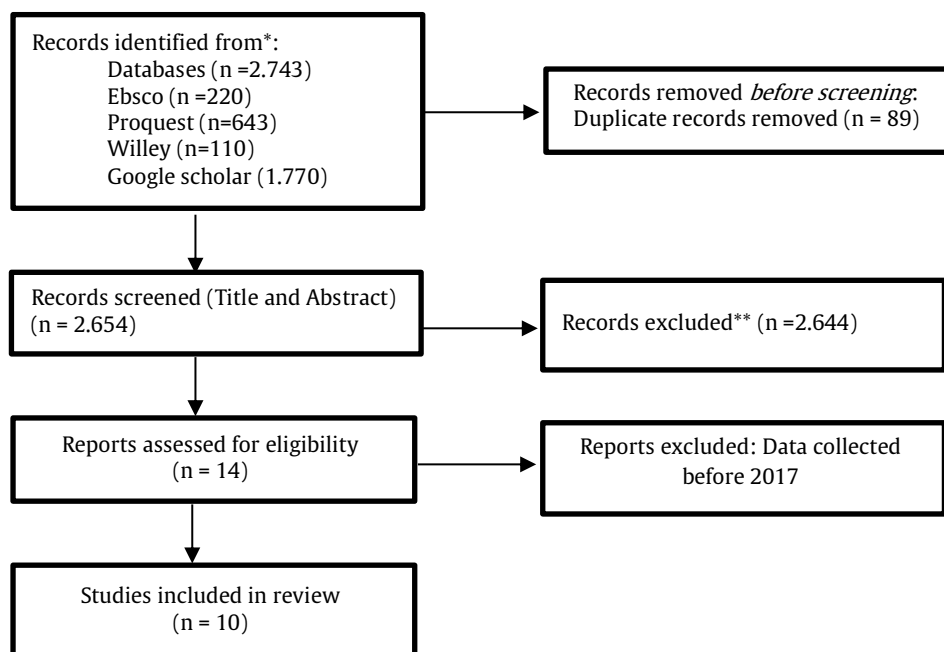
Records identified from*:
Databases (n =2.743)
Ebsco (n =220)
Proquest (n=643)
Willey (n=110)
Google scholar (1.770)

Records removed *before screening*:
Duplicate records removed (n = 89)

Records screened (Title and Abstract)
(n = 2.654)

Records excluded** (n =2.644)

Reports assessed for eligibility
(n = 14)

Reports excluded: Data collected before 2017

Studies included in review
(n = 10)